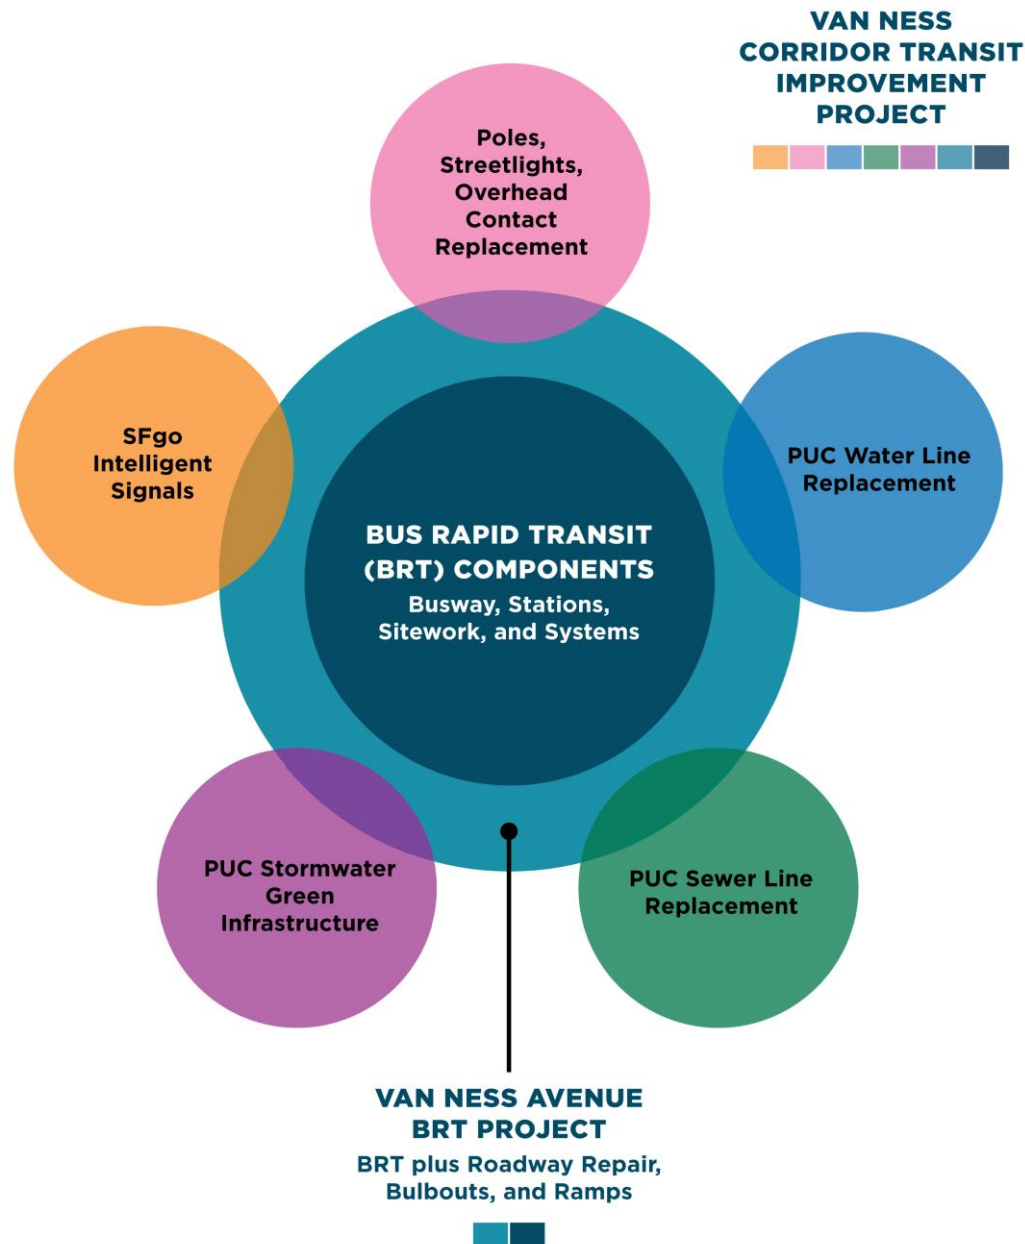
VAN NESS CORRIDOR TRANSIT IMPROVEMENT PROJECT

Poles, Streetlights, Overhead Contact Replacement

SFgo Intelligent Signals

PUC Water Line Replacement

BUS RAPID TRANSIT (BRT) COMPONENTS

Busway, Stations, Sitework, and Systems

PUC Stormwater Green Infrastructure

PUC Sewer Line Replacement

VAN NESS AVENUE BRT PROJECT

BRT plus Roadway Repair, Bulbouts, and Ramps